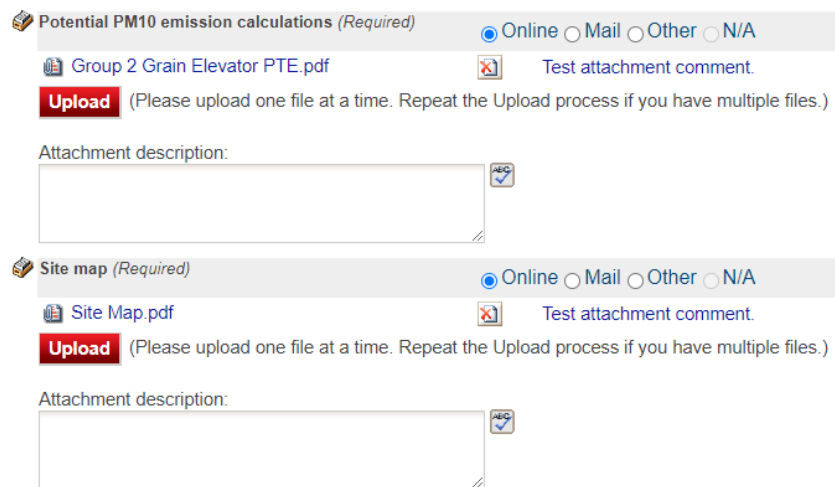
Potential PM10 emission calculations (Required)

Online Mail Other N/A

Group 2 Grain Elevator PTE.pdf

Test attachment comment.

Upload (Please upload one file at a time. Repeat the Upload process if you have multiple files.)

Attachment description:

ABC

Site map (Required)

Online Mail Other N/A

Site Map.pdf

Test attachment comment.

Upload (Please upload one file at a time. Repeat the Upload process if you have multiple files.)

Attachment description:

ABC